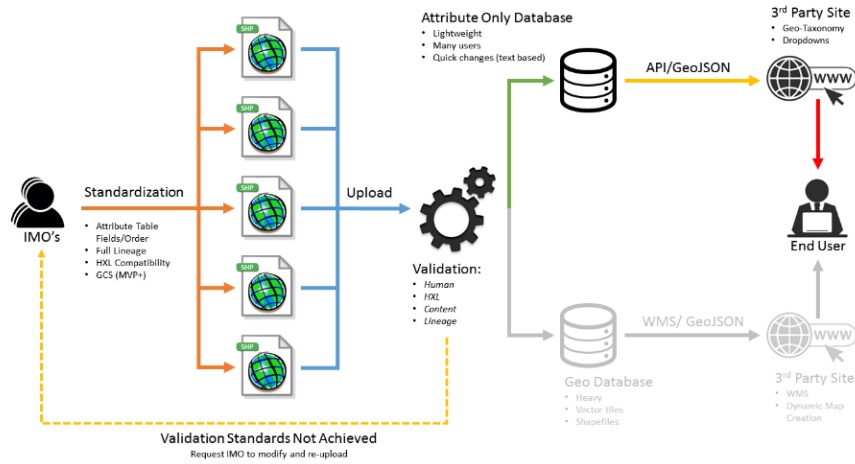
IMO's

Standardization

- Attribute Table Fields/Order
- Full Lineage
- HXL Compatibility
- GCS (MVP+)

SHP

SHP

SHP

SHP

SHP

Upload

Validation:

- Human
- HXL
- Content
- Lineage

Attribute Only Database

- Lightweight
- Many users
- Quick changes (text based)

API/GeoJSON

3rd Party Site

- Geo-Taxonomy
- Dropdowns

WWW

End User

WMS/ GeoJSON

Geo Database

- Heavy
- Vector tiles
- Shapefiles

WWW

3rd Party Site

- WMS
- Dynamic Map Creation

Validation Standards Not Achieved

Request IMO to modify and re-upload